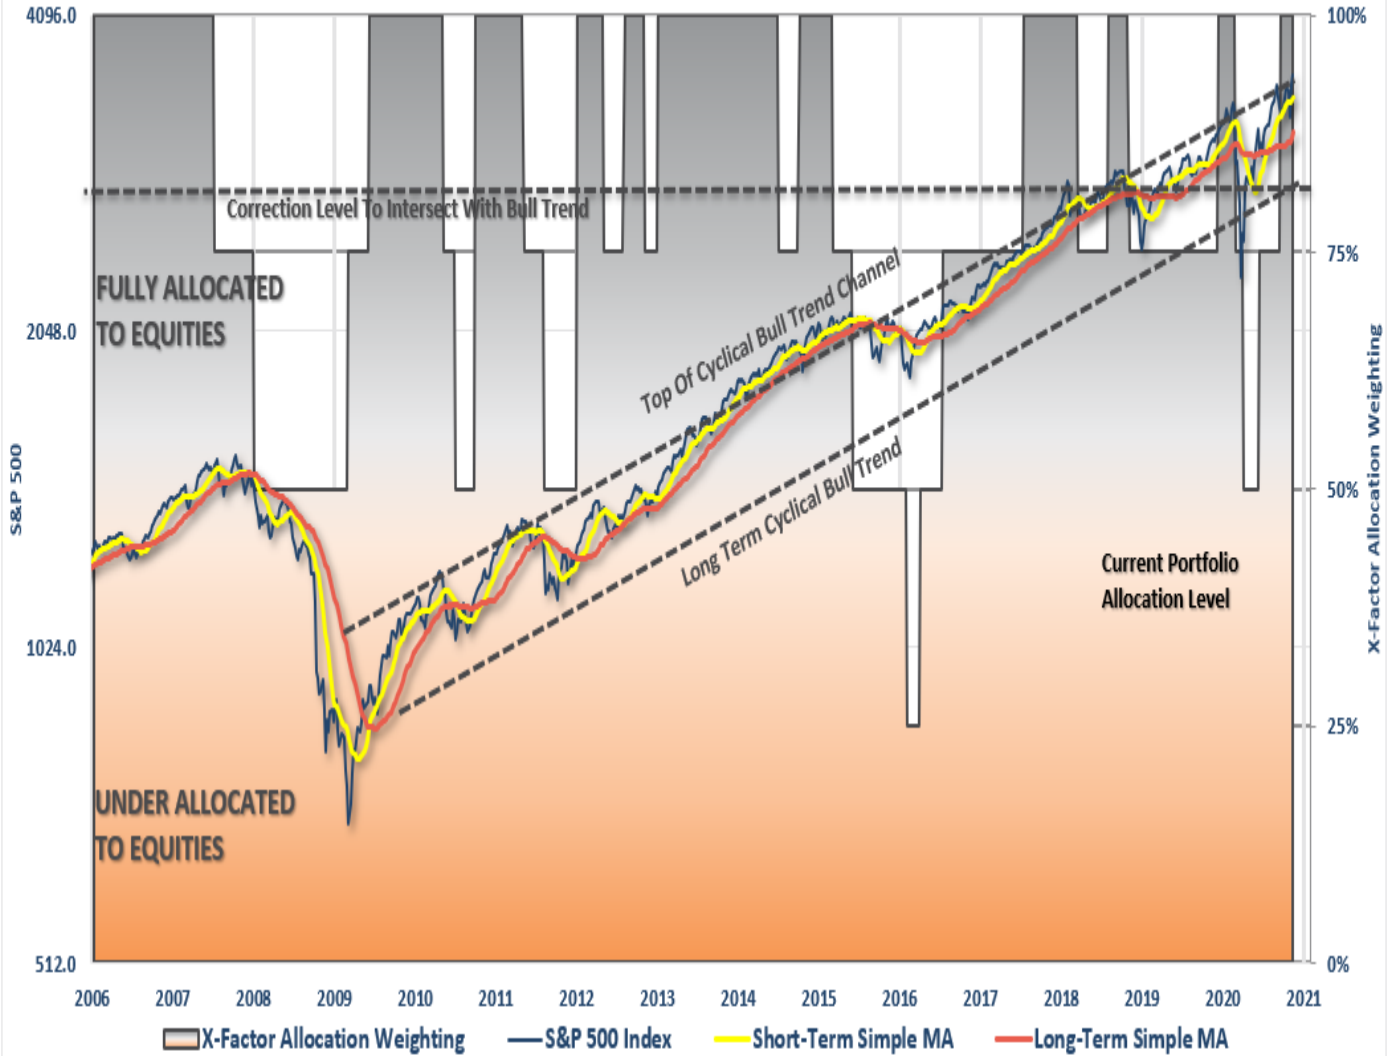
4096.0
2048.0
1024.0
512.0
S&P 500

100%
75%
50%
25%
0%
X-Factor Allocation Weighting

Correction Level To Intersect With Bull Trend

FULLY ALLOCATED TO EQUITIES

Top Of Cyclical Bull Trend Channel

Long Term Cyclical Bull Trend

Current Portfolio Allocation Level

UNDER ALLOCATED TO EQUITIES

2006 2007 2008 2009 2010 2011 2012 2013 2014 2015 2016 2017 2018 2019 2020 2021

X-Factor Allocation Weighting
S&P 500 Index
Short-Term Simple MA
Long-Term Simple MA